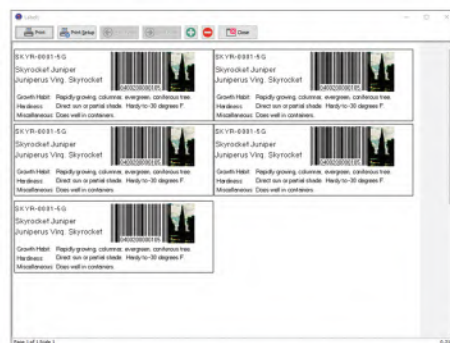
Labels

Print Print Setup Close

SKYR-0001-5G
Skyrocket Juniper
Juniperus Virg. Skyrocket
040200000185
Growth Habit: Rapidly growing, columnar, evergreen, coniferous tree.
Hardiness: Direct sun or partial shade. Hardy to -30 degrees F.
Miscellaneous: Does well in containers.

SKYR-0001-5G
Skyrocket Juniper
Juniperus Virg. Skyrocket
040200000185
Growth Habit: Rapidly growing, columnar, evergreen, coniferous tree.
Hardiness: Direct sun or partial shade. Hardy to -30 degrees F.
Miscellaneous: Does well in containers.

SKYR-0001-5G
Skyrocket Juniper
Juniperus Virg. Skyrocket
040200000185
Growth Habit: Rapidly growing, columnar, evergreen, coniferous tree.
Hardiness: Direct sun or partial shade. Hardy to -30 degrees F.
Miscellaneous: Does well in containers.

SKYR-0001-5G
Skyrocket Juniper
Juniperus Virg. Skyrocket
040200000185
Growth Habit: Rapidly growing, columnar, evergreen, coniferous tree.
Hardiness: Direct sun or partial shade. Hardy to -30 degrees F.
Miscellaneous: Does well in containers.

SKYR-0001-5G
Skyrocket Juniper
Juniperus Virg. Skyrocket
040200000185
Growth Habit: Rapidly growing, columnar, evergreen, coniferous tree.
Hardiness: Direct sun or partial shade. Hardy to -30 degrees F.
Miscellaneous: Does well in containers.

Page 1 of 1 Node 1